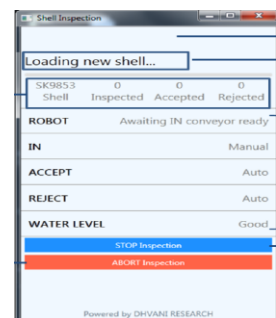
Shell Inspection

Loading new shell...

| SK9853 | 0 | 0 | 0 |
|---|---|---|---|
| Shell | Inspected | Accepted | Rejected |

ROBOT Awaiting IN conveyor ready

IN Manual

ACCEPT Auto

REJECT Auto

WATER LEVEL Good

STOP Inspection

ABORT Inspection

Powered by DHVANI RESEARCH